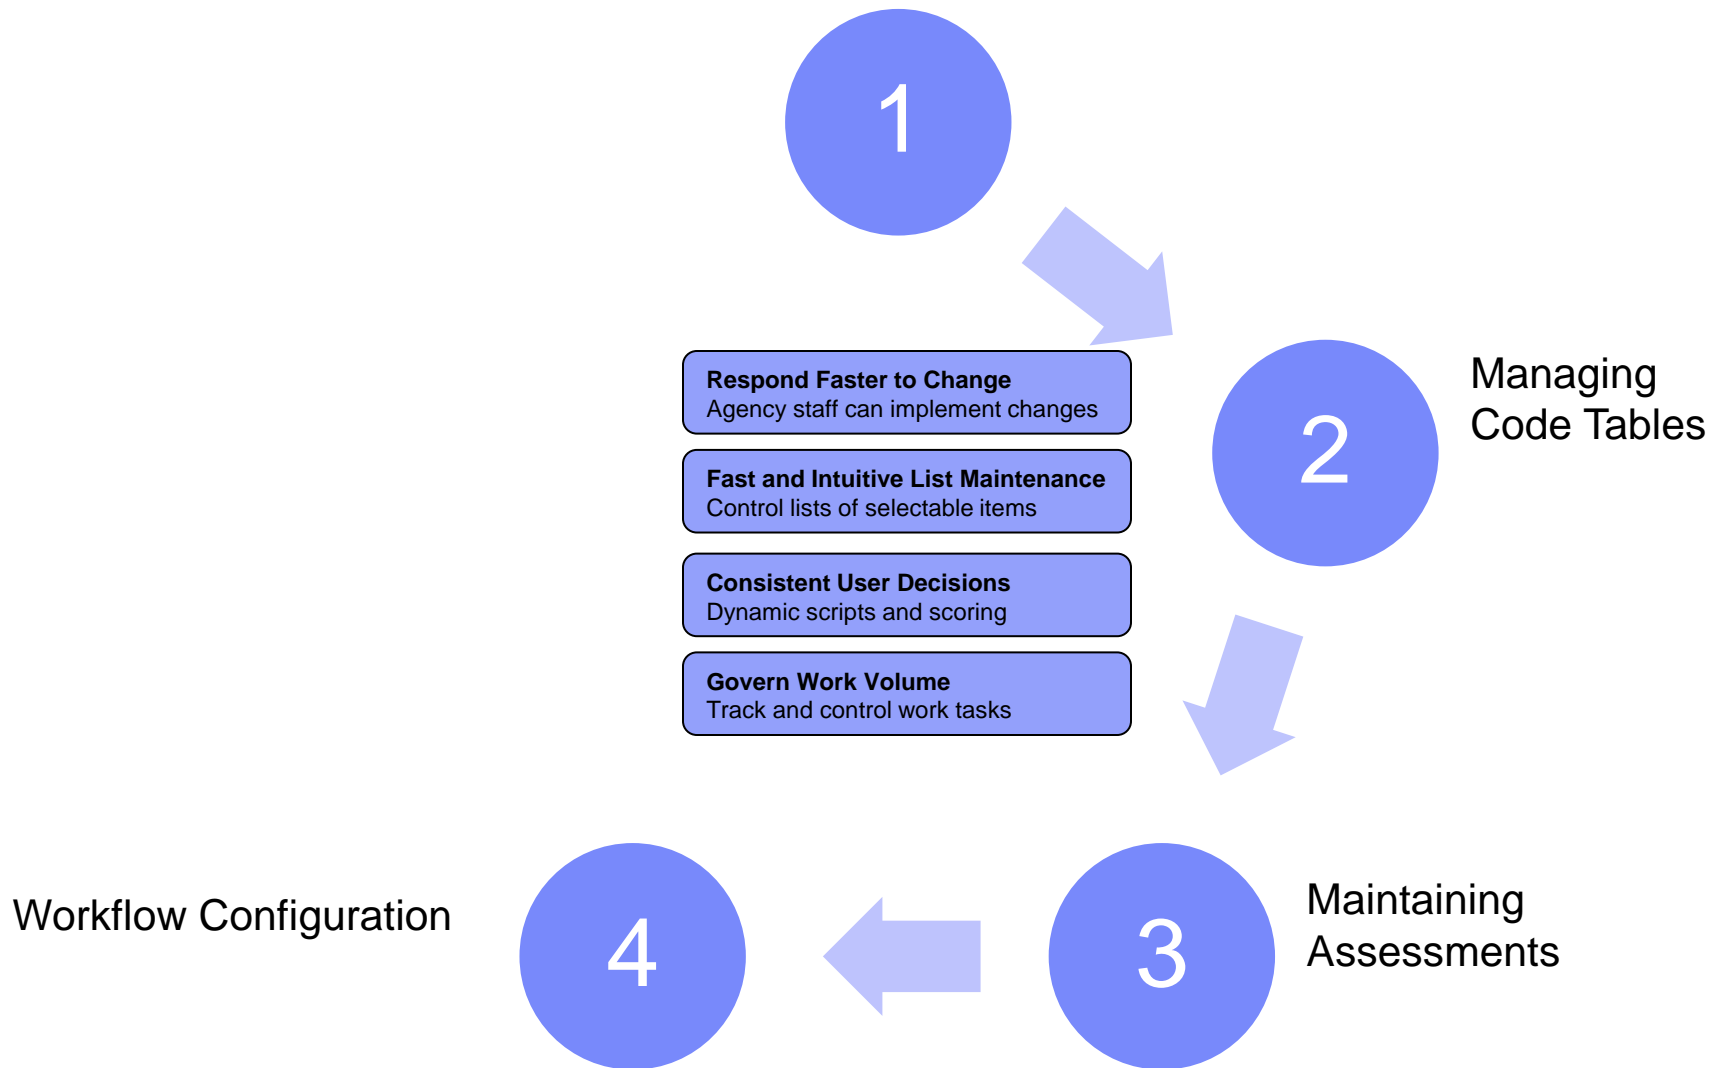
1

Respond Faster to Change
Agency staff can implement changes

Fast and Intuitive List Maintenance
Control lists of selectable items

Consistent User Decisions
Dynamic scripts and scoring

Govern Work Volume
Track and control work tasks

2

Managing Code Tables

3

Maintaining Assessments

4

Workflow Configuration